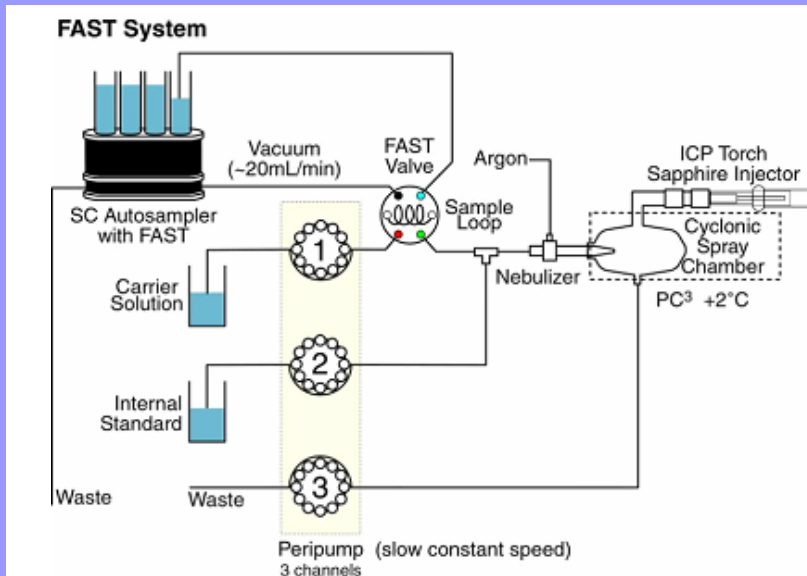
FAST System

Vacuum (~20mL/min)

FAST Valve

Argon

ICP Torch Sapphire Injector

SC Autosampler with FAST

Sample Loop

Cyclonic Spray Chamber

Nebulizer

Carrier Solution

1

PC$^3$ +2°C

2

Internal Standard

3

Waste

Waste

Peripump (slow constant speed)
3 channels